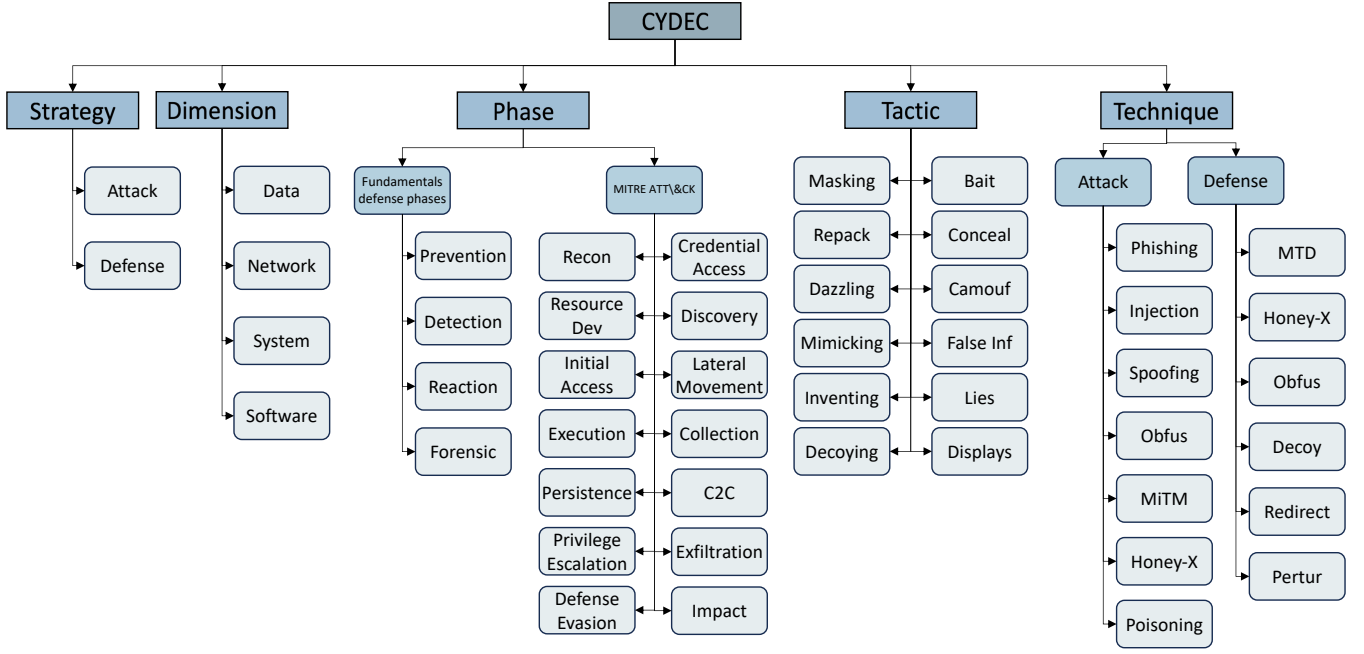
CYDEC

Strategy
Attack
Defense

Dimension
Data
Network
System
Software

Phase
Fundamentals defense phases
Prevention
Detection
Reaction
Forensic

MITRE ATT\&CK
Recon
Credential Access
Resource Dev
Discovery
Initial Access
Lateral Movement
Execution
Collection
Persistence
C2C
Privilege Escalation
Exfiltration
Defense Evasion
Impact

Tactic
Masking
Bait
Repack
Conceal
Dazzling
Camouf
Mimicking
False Inf
Inventing
Lies
Decoying
Displays

Technique
Attack
Phishing
Injection
Spoofing
Obfus
MiTM
Honey-X
Poisoning

Defense
MTD
Honey-X
Obfus
Decoy
Redirect
Pertur